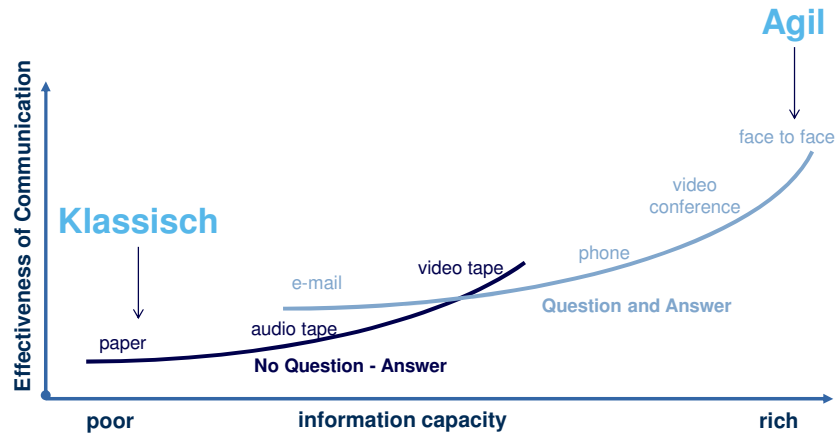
Agil

face to face

video conference

phone

Question and Answer

e-mail

video tape

Klassisch

paper

audio tape

No Question - Answer

Effectiveness of Communication

poor

information capacity

rich